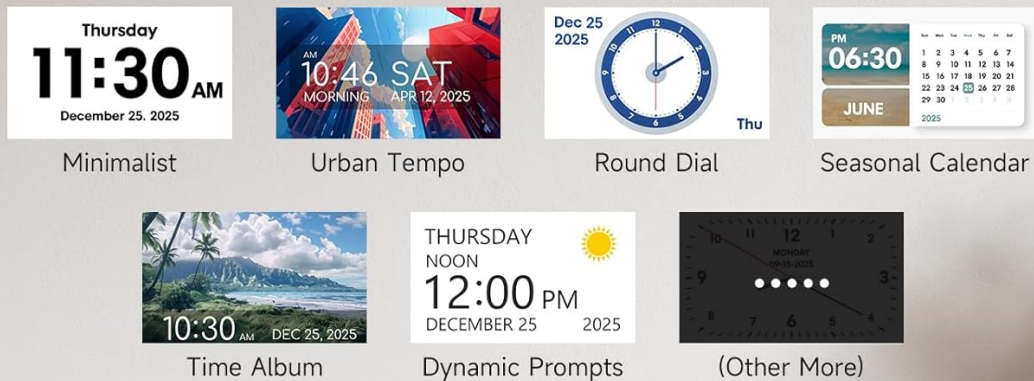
Thursday
11:30 AM
December 25. 2025

Minimalist

AM
10:46 SAT
MORNING APR 12, 2025

Urban Tempo

Dec 25
2025
12
1
2
3
4
5
6
7
8
9
10
11
Thu

Round Dial

PM
06:30
JUNE
1 2 3 4 5 6 7
8 9 10 11 12 13 14
15 16 17 18 19 20 21
22 23 24 25 26 27 28
29 30
2025

Seasonal Calendar

10:30 AM DEC 25, 2025

Time Album

THURSDAY
NOON
12:00 PM
DECEMBER 25 2025

Dynamic Prompts

10
11
12
1
2
3
4
5
6
7
8
9
MONDAY
09-15-2025

(Other More)